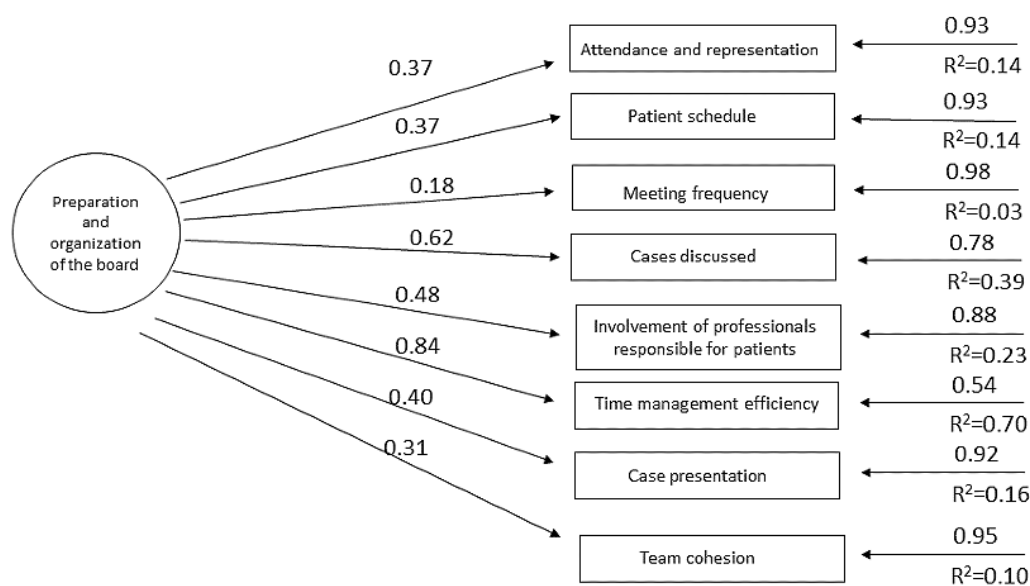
Preparation and organization of the board

0.37
Attendance and representation
0.93
$R^2$=0.14

0.37
Patient schedule
0.93
$R^2$=0.14

0.18
Meeting frequency
0.98
$R^2$=0.03

0.62
Cases discussed
0.78
$R^2$=0.39

0.48
Involvement of professionals responsible for patients
0.88
$R^2$=0.23

0.84
Time management efficiency
0.54
$R^2$=0.70

0.40
Case presentation
0.92
$R^2$=0.16

0.31
Team cohesion
0.95
$R^2$=0.10